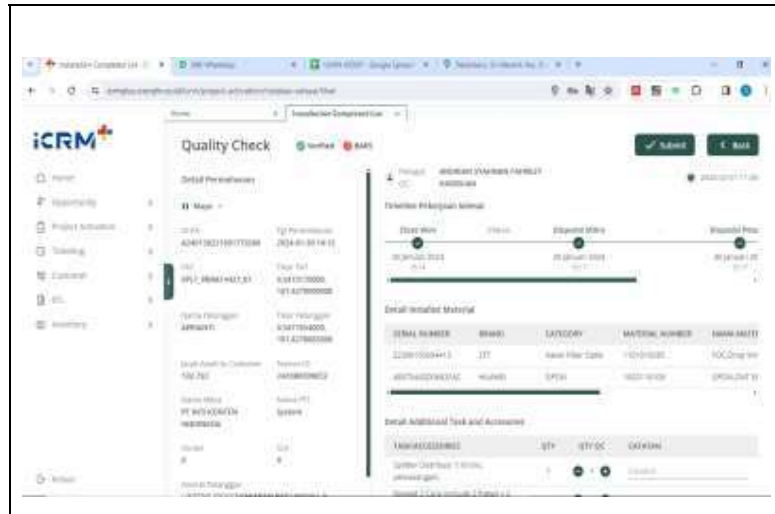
iCRM+

Quality Check

Submit

Back

Detail Permohonan

Timeline Pekerjaan Internal

Detail Installed Material

| SERIAL NUMBER | BRAND | CATEGORY | MATERIAL NUMBER |
|---|---|---|---|
| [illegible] | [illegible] | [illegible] | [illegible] |
| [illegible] | HUAWEI | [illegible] | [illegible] |

Detail Additional Task and Accessories

| TASK/ACCESSORIES | QTY | QTY QC | CATATAN |
|---|---|---|---|
| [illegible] | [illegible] | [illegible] | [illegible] |